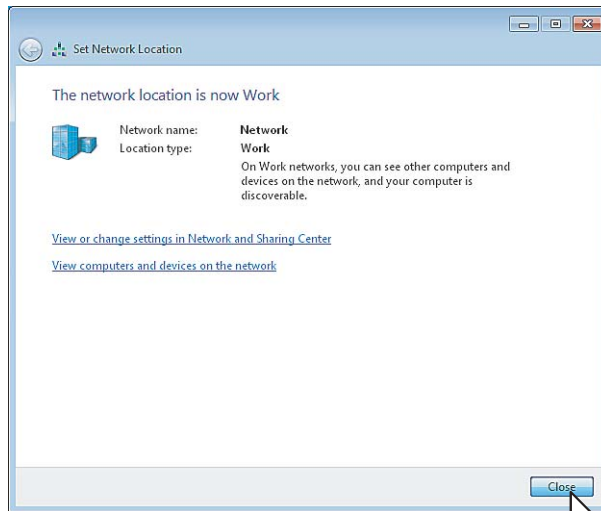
Set Network Location

The network location is now Work

| Network name: | Network |
|---|---|
| Location type: | Work |

On Work networks, you can see other computers and devices on the network, and your computer is discoverable.

View or change settings in Network and Sharing Center

View computers and devices on the network

Close